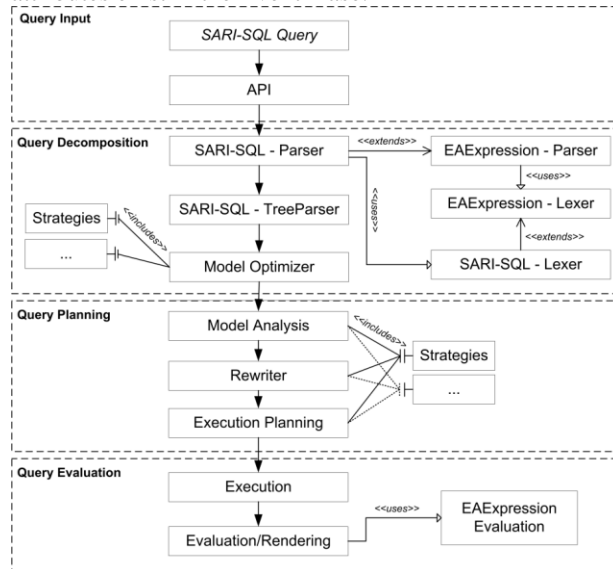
Query Input

SARI-SQL Query

API

Query Decomposition

SARI-SQL - Parser

<<extends>>

EAExpression - Parser

<<uses>>

EAExpression - Lexer

<<uses>>

<<extends>>

SARI-SQL - TreeParser

Strategies

<<includes>>

...

Model Optimizer

SARI-SQL - Lexer

Query Planning

Model Analysis

<<includes>>

Strategies

Rewriter

...

Execution Planning

Query Evaluation

Execution

Evaluation/Rendering

<<uses>>

EAExpression Evaluation